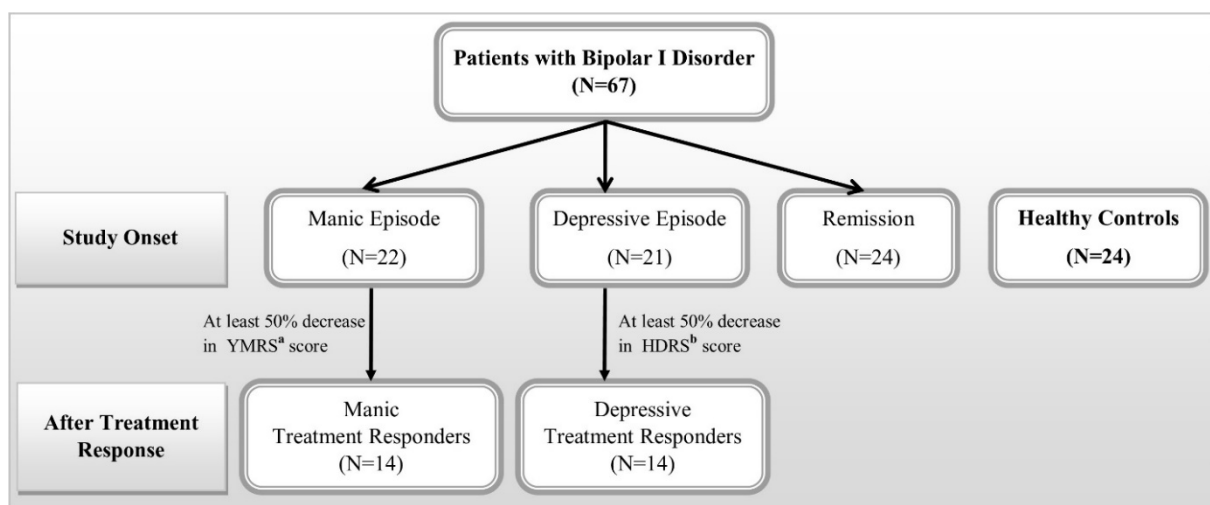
Patients with Bipolar I Disorder
(N=67)

Study Onset

Manic Episode
(N=22)

Depressive Episode
(N=21)

Remission
(N=24)

Healthy Controls
(N=24)

At least 50% decrease in YMRS$^{a}$ score

At least 50% decrease in HDRS$^{b}$ score

After Treatment Response

Manic Treatment Responders
(N=14)

Depressive Treatment Responders
(N=14)